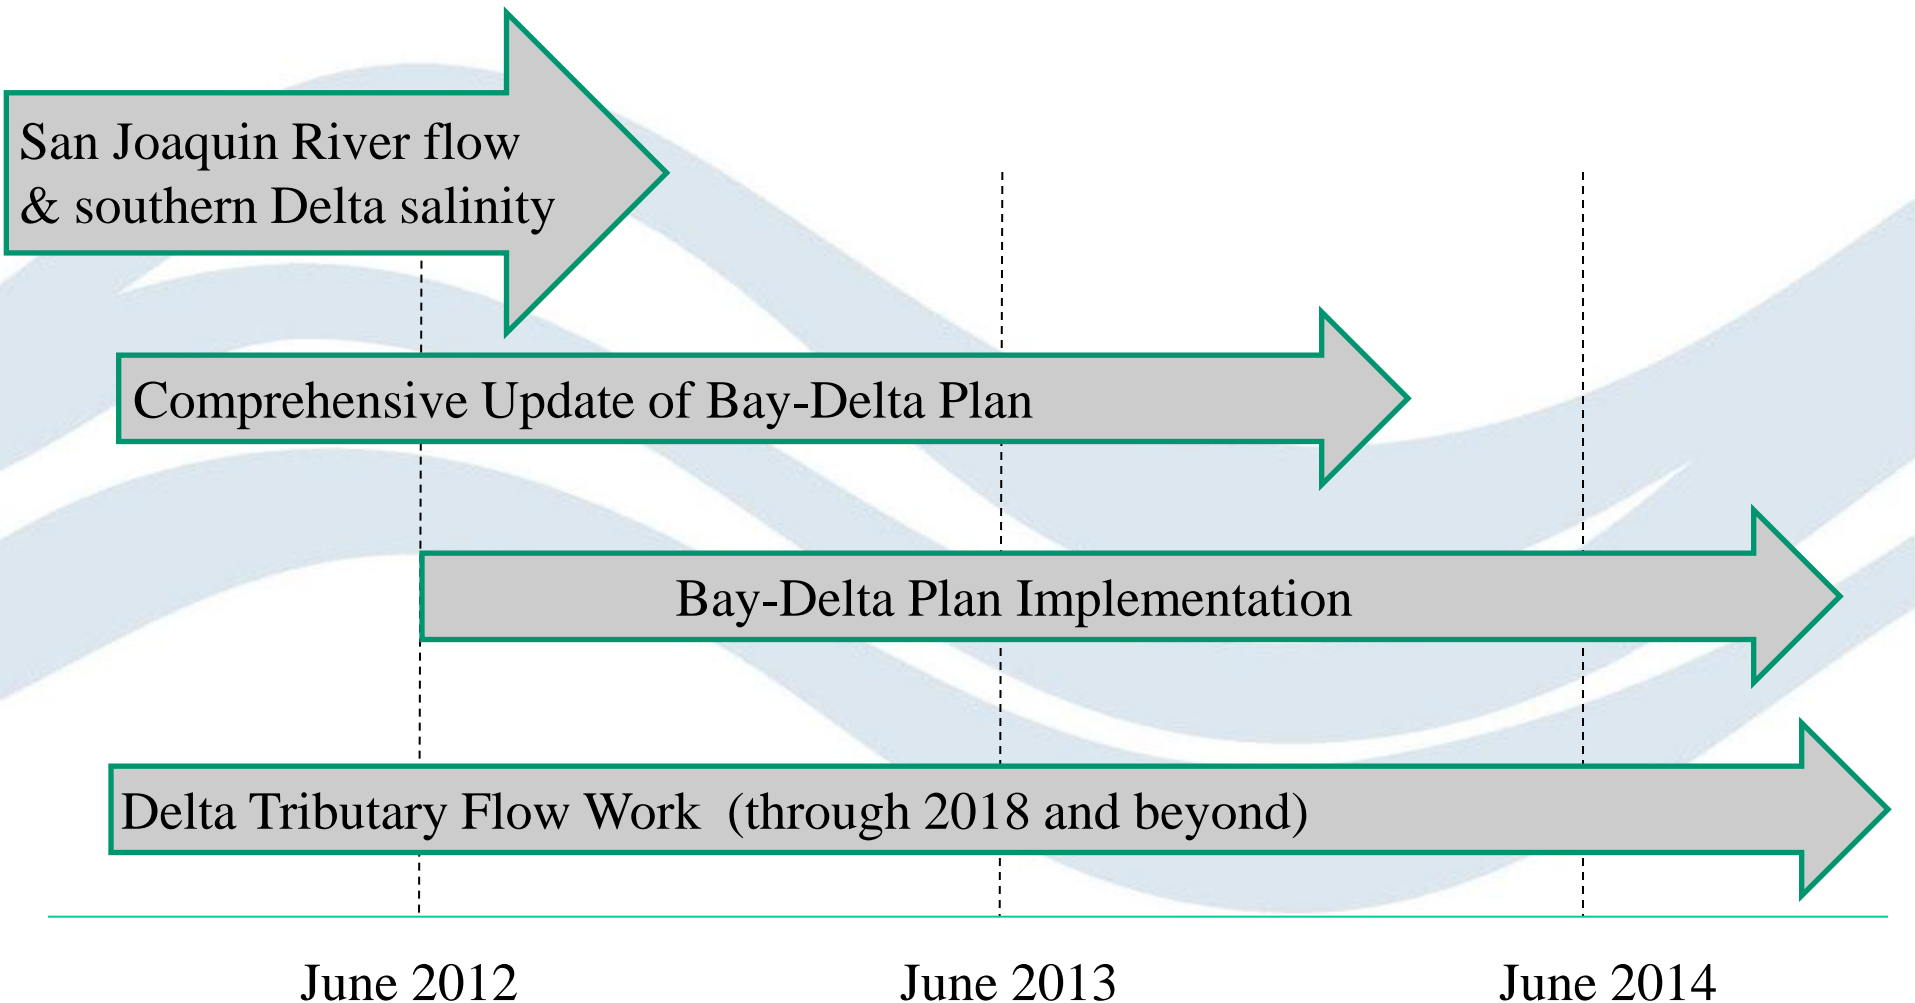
San Joaquin River flow & southern Delta salinity

Comprehensive Update of Bay-Delta Plan

Bay-Delta Plan Implementation

Delta Tributary Flow Work (through 2018 and beyond)

June 2012

June 2013

June 2014